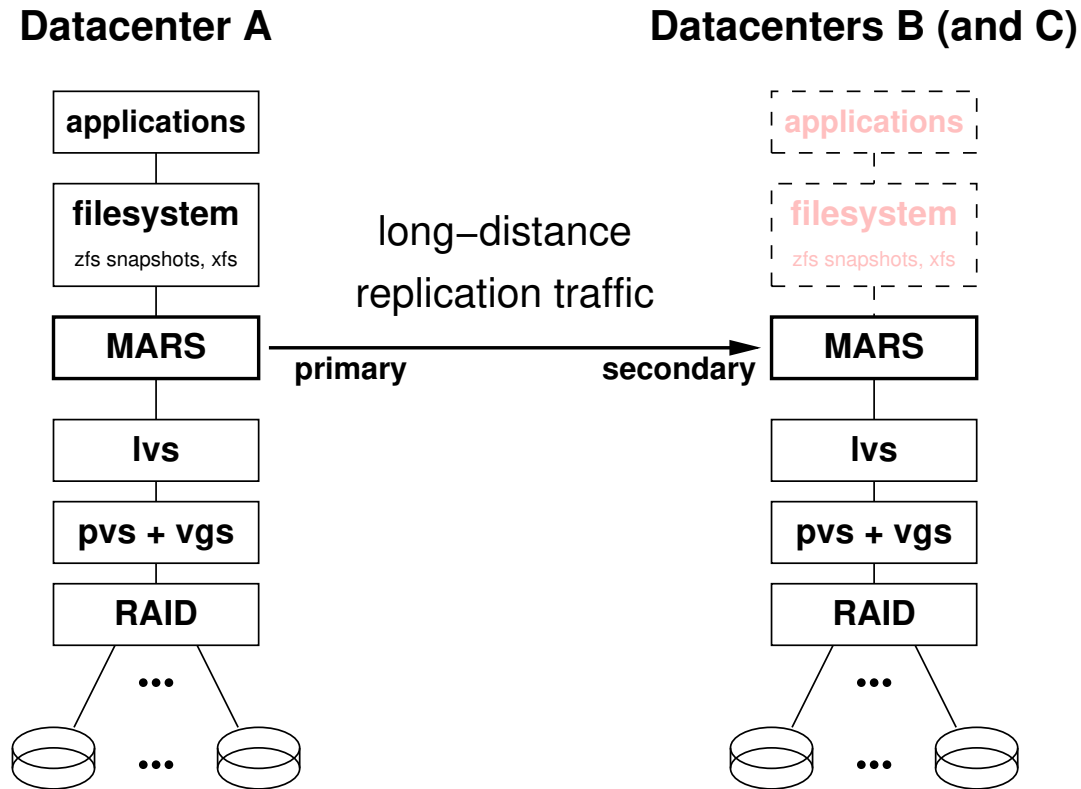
Datacenter A

Datacenters B (and C)

applications

filesystem
zfs snapshots, xfs

MARS

lvs

pvs + vgs

RAID

...

...

long−distance replication traffic

primary

secondary

applications

filesystem
zfs snapshots, xfs

MARS

lvs

pvs + vgs

RAID

...

...